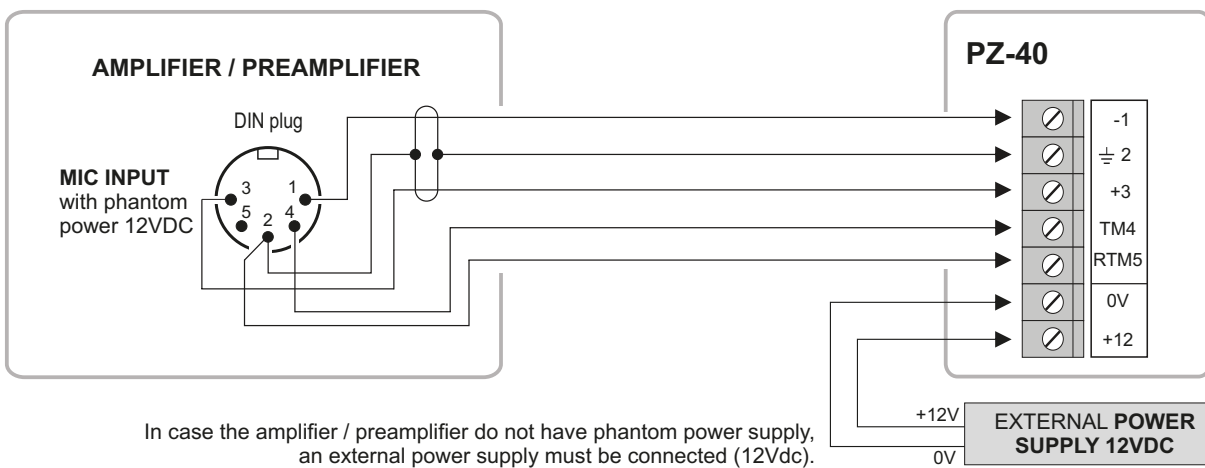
AMPLIFIER / PREAMPLIFIER

DIN plug

MIC INPUT
with phantom power 12VDC

3 1 5 2 4

PZ-40

-1
⏚ 2
+3
TM4
RTM5
0V
+12

+12V
0V

EXTERNAL POWER SUPPLY 12VDC

In case the amplifier / preamplifier do not have phantom power supply, an external power supply must be connected (12Vdc).